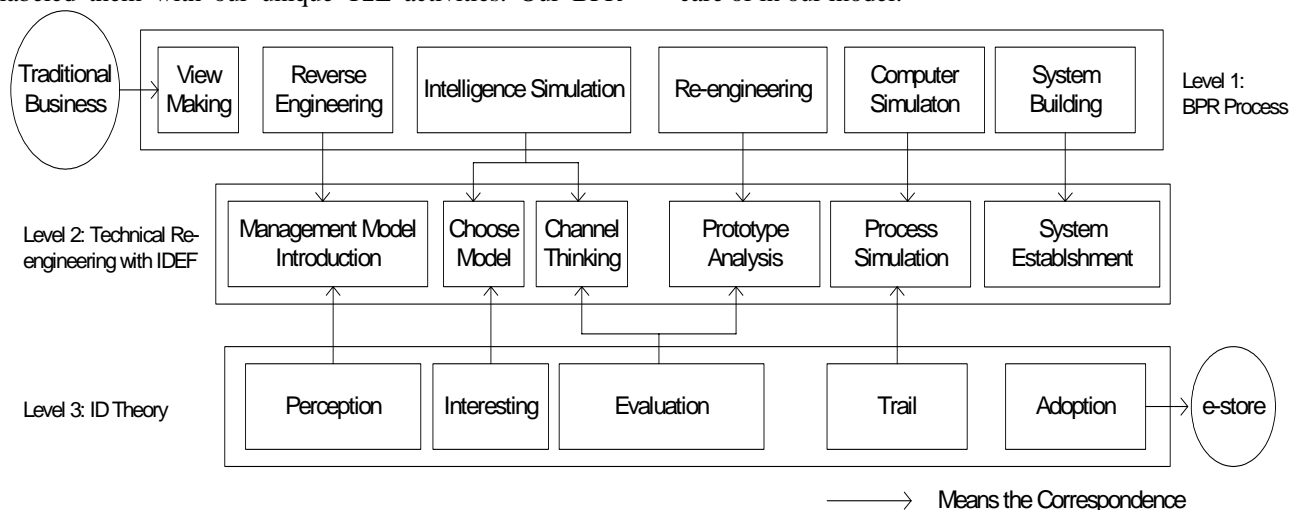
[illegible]

Traditional Business

View Making

Reverse Engineering

Intelligence Simulation

Re-engineering

Computer Simulaton

System Building

Level 1: BPR Process

Level 2: Technical Re-engineering with IDEF

Management Model Introduction

Choose Model

Channel Thinking

Prototype Analysis

Process Simulation

System Establshment

Level 3: ID Theory

Perception

Interesting

Evaluation

Trail

Adoption

e-store

Means the Correspondence